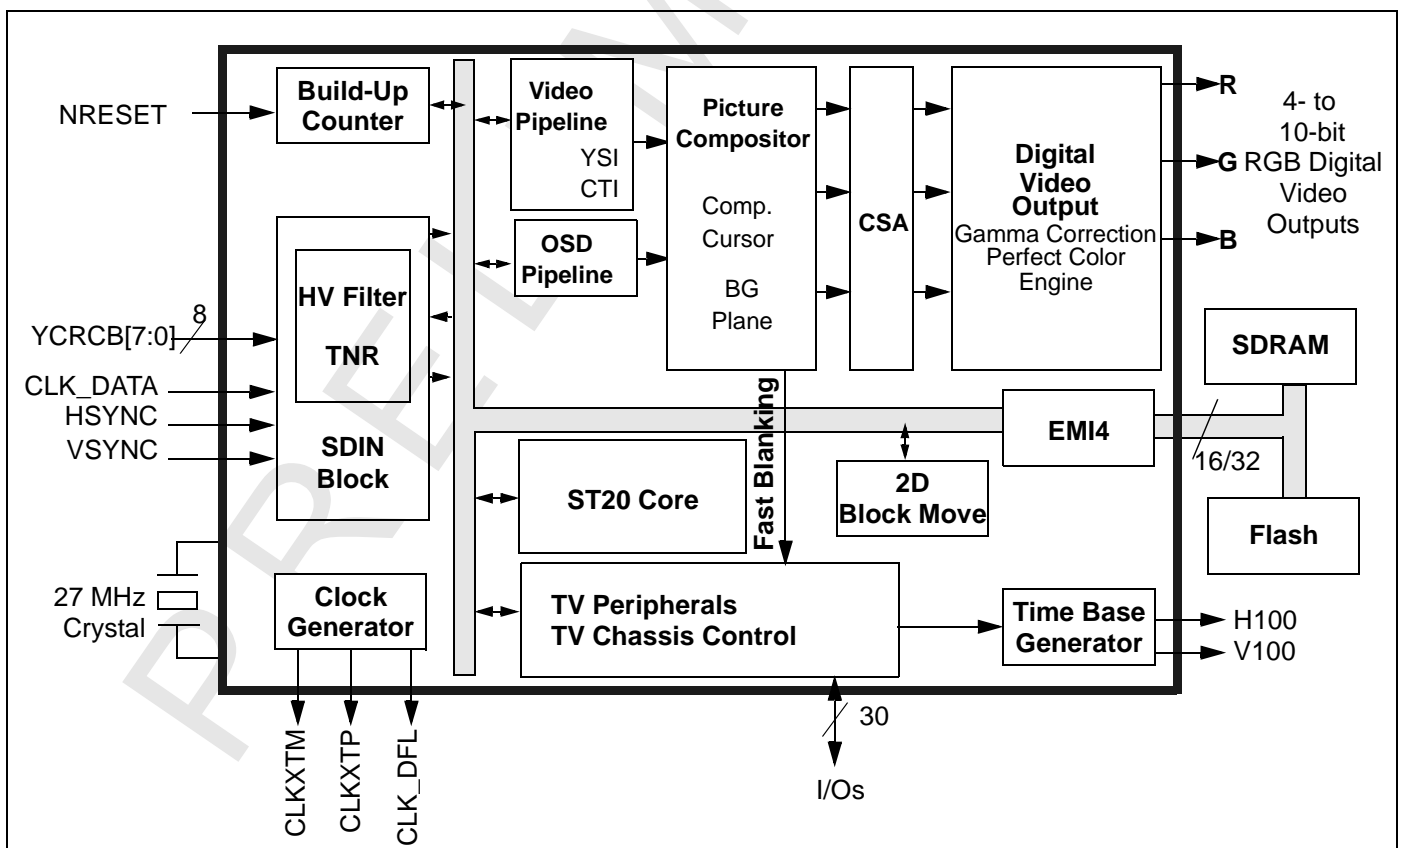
NRESET

Build-Up Counter

Video Pipeline
YSI
CTI

Picture Compositor
Comp.
Cursor
BG
Plane

CSA

Digital Video Output
Gamma Correction
Perfect Color Engine

R
G
B

4- to 10-bit RGB Digital Video Outputs

OSD Pipeline

HV Filter
TNR

SDIN Block

8
YCRCB[7:0]
CLK_DATA
HSYNC
VSYNC

SDRAM

Fast Blanking

EMI4

16/32

2D Block Move

ST20 Core

Flash

27 MHz Crystal

Clock Generator

TV Peripherals
TV Chassis Control

Time Base Generator

H100
V100

CLKXTM
CLKXTP
CLK_DFL

30

I/Os

PRELIM